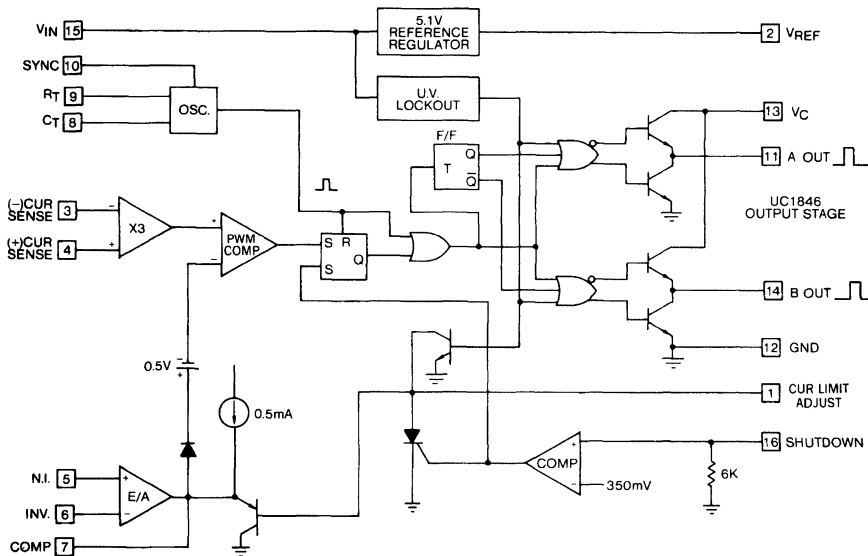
$V_{IN}$ 15

5.1V REFERENCE REGULATOR

2 $V_{REF}$

SYNC 10

$R_T$ 9

$C_T$ 8

OSC.

U.V. LOCKOUT

13 $V_C$

F/F

T

Q

$\overline{Q}$

11 A OUT

UC1846 OUTPUT STAGE

(−)CUR SENSE 3

(+)CUR SENSE 4

X3

PWM COMP

S R

S Q

14 B OUT

12 GND

0.5V

0.5mA

1 CUR LIMIT ADJUST

16 SHUTDOWN

COMP

350mV

6K

N.I. 5

INV. 6

E/A

COMP 7